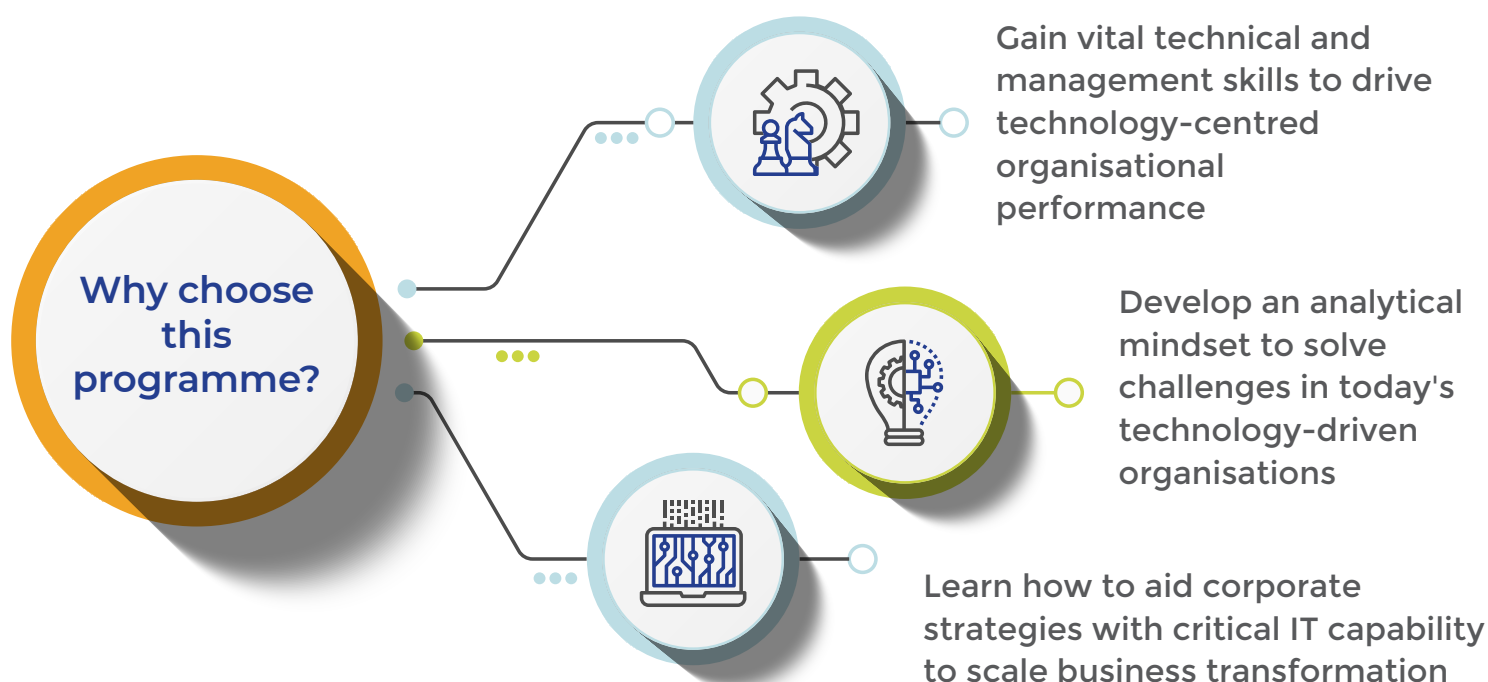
Why choose this programme?

Gain vital technical and management skills to drive technology-centred organisational performance

Develop an analytical mindset to solve challenges in today's technology-driven organisations

Learn how to aid corporate strategies with critical IT capability to scale business transformation